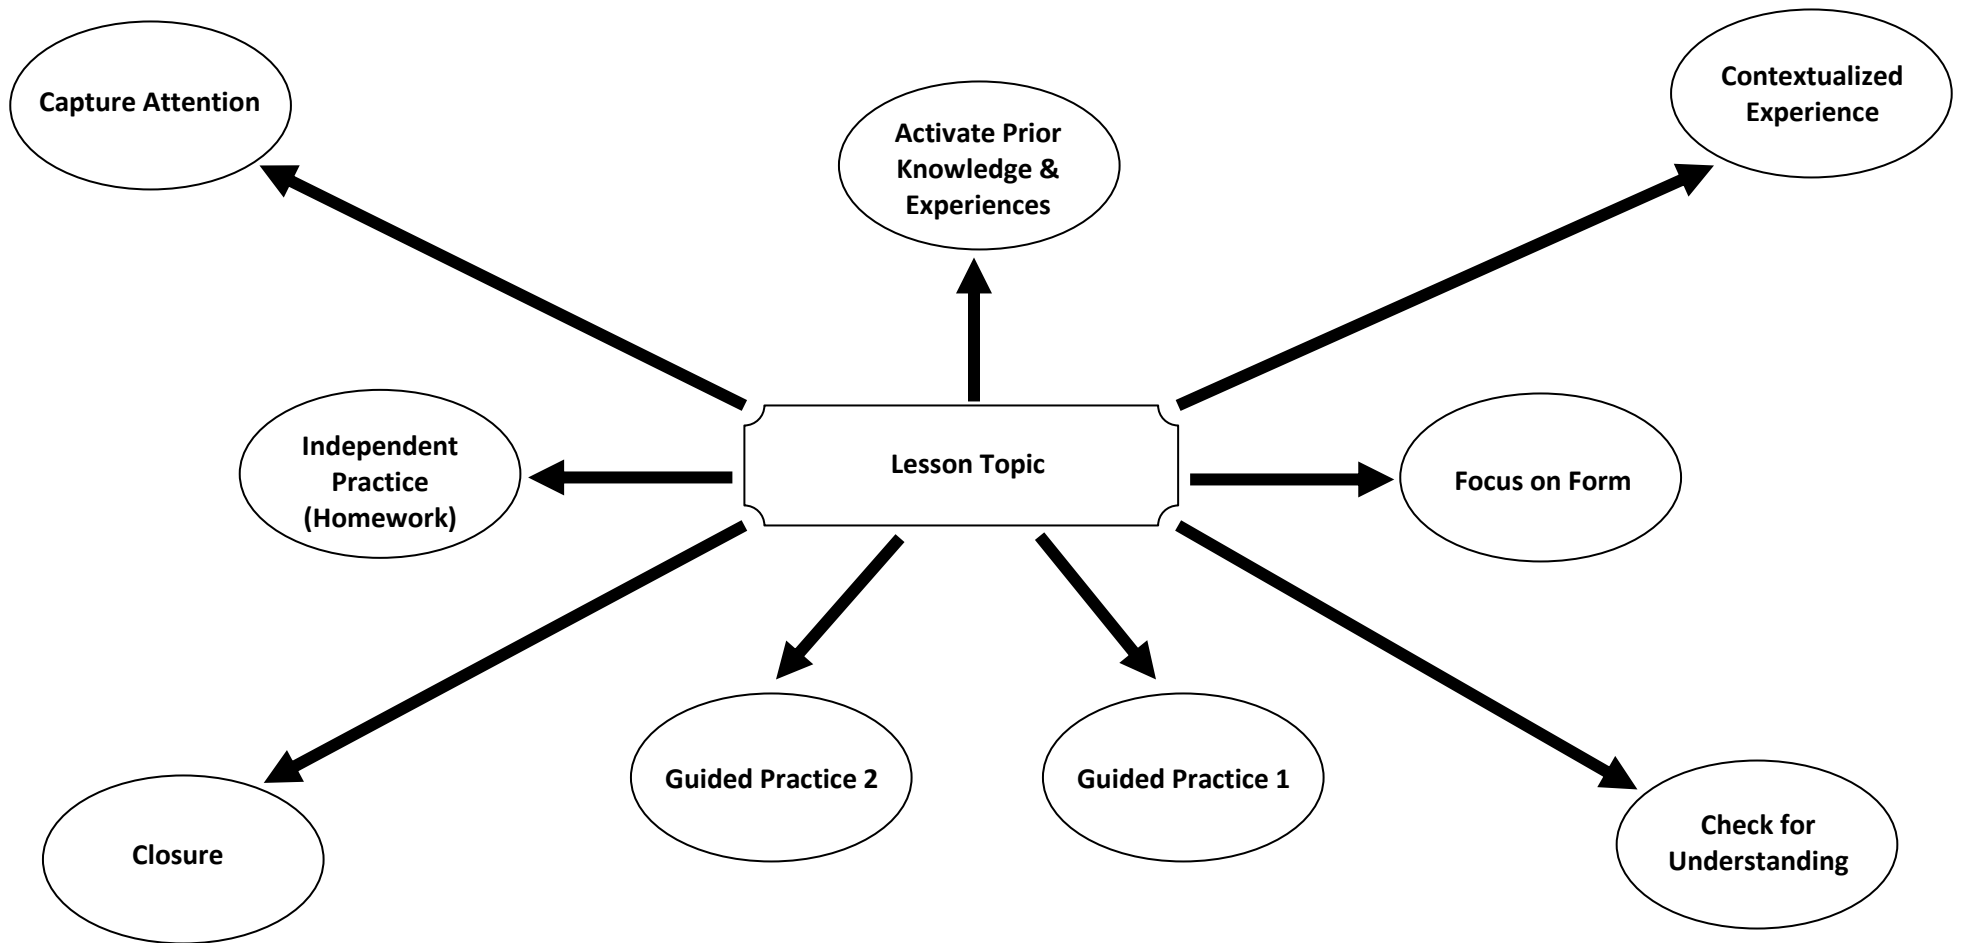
Capture Attention

Activate Prior Knowledge & Experiences

Contextualized Experience

Independent Practice (Homework)

Lesson Topic

Focus on Form

Closure

Guided Practice 2

Guided Practice 1

Check for Understanding